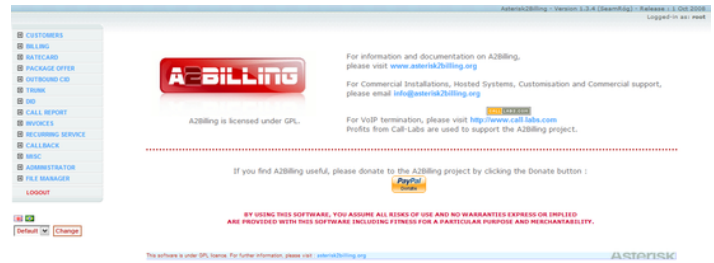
Asterisk2Billing - Version 1.3.4 (SeamAlg) - Release : 1 Oct 2008
Logged-in as: root

CUSTOMERS
BILLING
RATECARD
PACKAGE OFFER
OUTBOUND CID
TRUNK
DID
CALL REPORT
INVOICES
RECURRING SERVICE
CALLBACK
MISC
ADMINISTRATOR
FILE MANAGER
LOGOUT

Default
Change

A2BILLING

A2Billing is licensed under GPL.

For information and documentation on A2Billing, please visit www.asterisk2billing.org

For Commercial Installations, Hosted Systems, Customisation and Commercial support, please email info@asterisk2billing.org

CALL-LABS.COM

For VoIP termination, please visit http://www.call-labs.com
Profits from Call-Labs are used to support the A2Billing project.

If you find A2Billing useful, please donate to the A2Billing project by clicking the Donate button :

PayPal Donate

BY USING THIS SOFTWARE, YOU ASSUME ALL RISKS OF USE AND NO WARRANTIES EXPRESS OR IMPLIED ARE PROVIDED WITH THIS SOFTWARE INCLUDING FITNESS FOR A PARTICULAR PURPOSE AND MERCHANTABILITY.

This software is under GPL licence. For further information, please visit : asterisk2billing.org

Asterisk